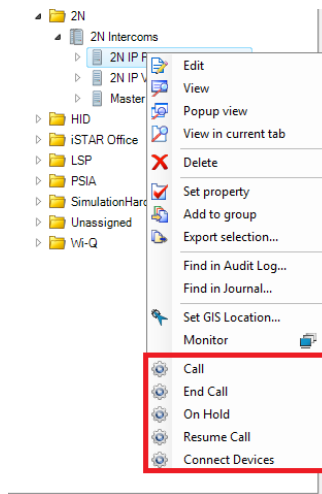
2N
2N Intercoms
2N IP F
2N IP V
Master
HID
iSTAR Office
LSP
PSIA
SimulationHard
Unassigned
Wi-Q

Edit
View
Popup view
View in current tab
Delete
Set property
Add to group
Export selection...
Find in Audit Log...
Find in Journal...
Set GIS Location...
Monitor
Call
End Call
On Hold
Resume Call
Connect Devices